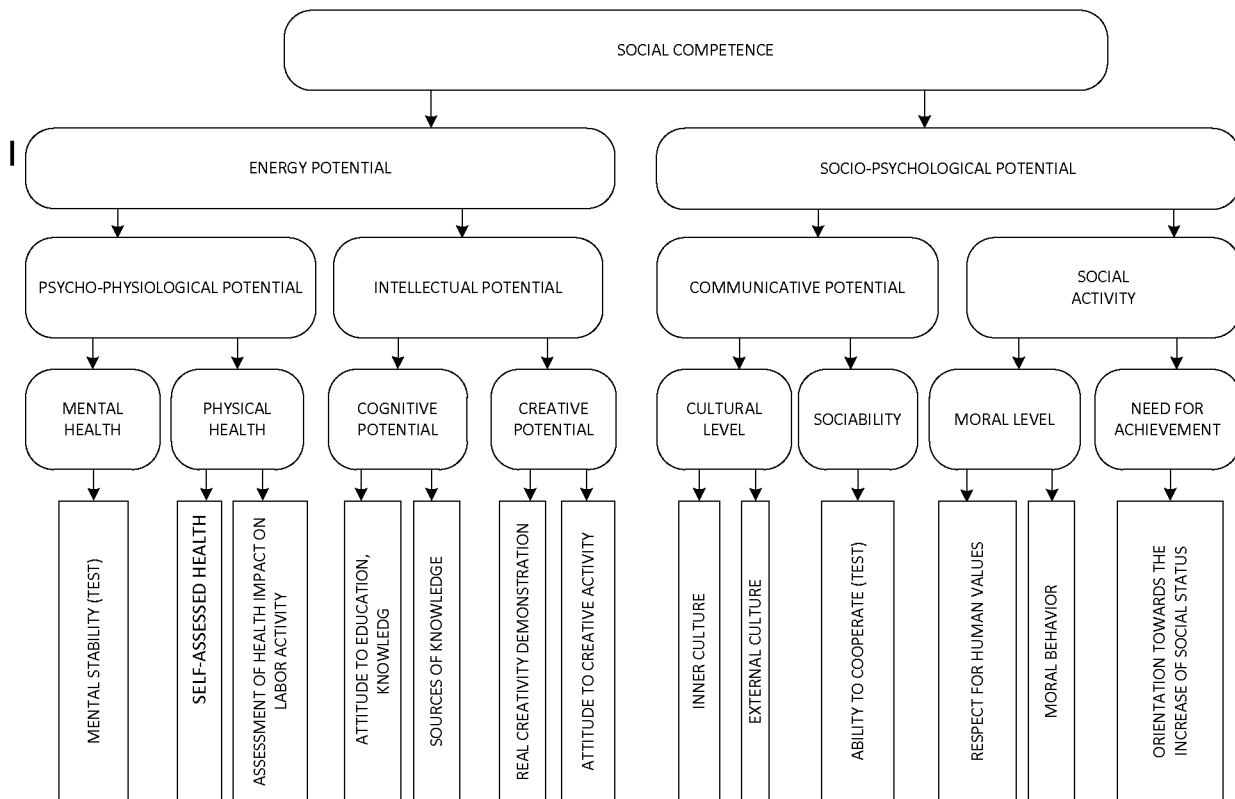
SOCIAL COMPETENCE

I

ENERGY POTENTIAL

SOCIO-PSYCHOLOGICAL POTENTIAL

PSYCHO-PHYSIOLOGICAL POTENTIAL

INTELLECTUAL POTENTIAL

COMMUNICATIVE POTENTIAL

SOCIAL ACTIVITY

MENTAL HEALTH

PHYSICAL HEALTH

COGNITIVE POTENTIAL

CREATIVE POTENTIAL

CULTURAL LEVEL

SOCIABILITY

MORAL LEVEL

NEED FOR ACHIEVEMENT

MENTAL STABILITY (TEST)

SELF-ASSESSED HEALTH

ASSESSMENT OF HEALTH IMPACT ON LABOR ACTIVITY

ATTITUDE TO EDUCATION, KNOWLEDG

SOURCES OF KNOWLEDGE

REAL CREATIVITY DEMONSTRATION

ATTITUDE TO CREATIVE ACTIVITY

INNER CULTURE

EXTERNAL CULTURE

ABILITY TO COOPERATE (TEST)

RESPECT FOR HUMAN VALUES

MORAL BEHAVIOR

ORIENTATION TOWARDS THE INCREASE OF SOCIAL STATUS